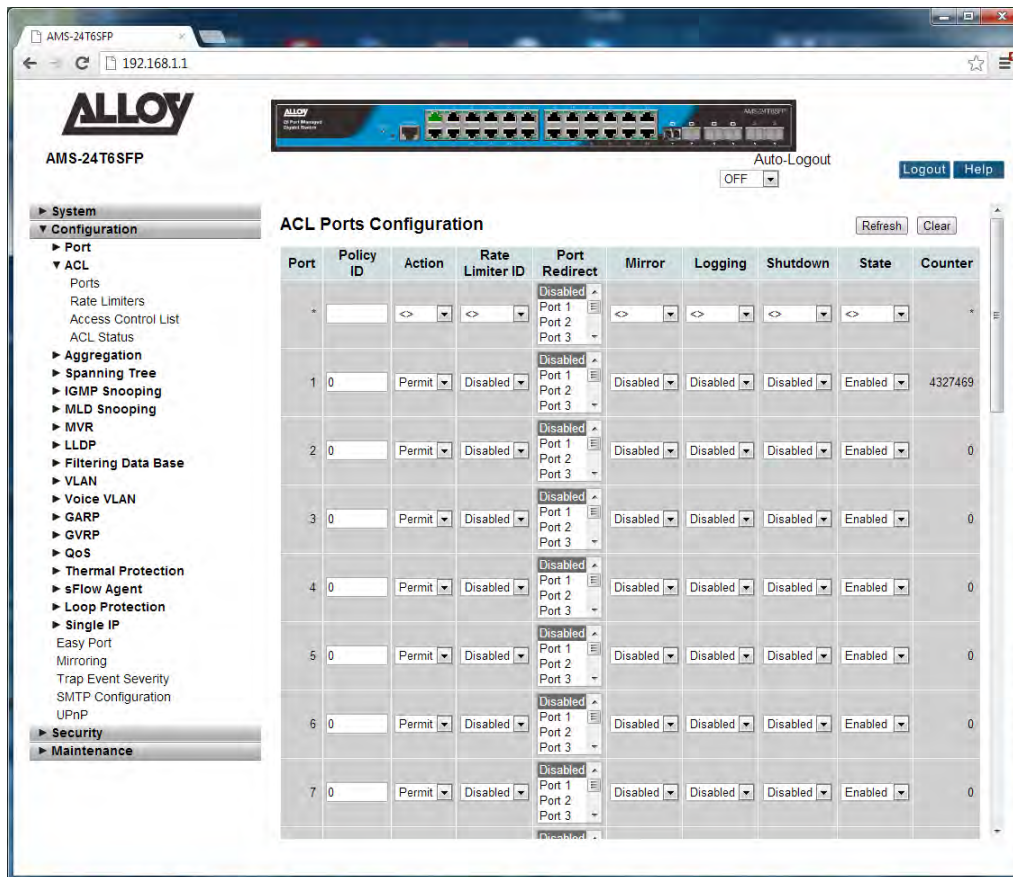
AMS-24T6SFP

192.168.1.1

ALLOY

AMS-24T6SFP

Auto-Logout
OFF

Logout Help

► System
▼ Configuration
► Port
▼ ACL
Ports
Rate Limiters
Access Control List
ACL Status
► Aggregation
► Spanning Tree
► IGMP Snooping
► MLD Snooping
► MVR
► LLDP
► Filtering Data Base
► VLAN
► Voice VLAN
► GARP
► GVRP
► QoS
► Thermal Protection
► sFlow Agent
► Loop Protection
► Single IP
Easy Port
Mirroring
Trap Event Severity
SMTP Configuration
UPnP
► Security
► Maintenance

ACL Ports Configuration

Refresh Clear

| Port | Policy ID | Action | Rate Limiter ID | Port Redirect | Mirror | Logging | Shutdown | State | Counter |
|---|---|---|---|---|---|---|---|---|---|
| * | | <> | <> | Disabled Port 1 Port 2 Port 3 | <> | <> | <> | <> | * |
| 1 | 0 | Permit | Disabled | Disabled Port 1 Port 2 Port 3 | Disabled | Disabled | Disabled | Enabled | 4327469 |
| 2 | 0 | Permit | Disabled | Disabled Port 1 Port 2 Port 3 | Disabled | Disabled | Disabled | Enabled | 0 |
| 3 | 0 | Permit | Disabled | Disabled Port 1 Port 2 Port 3 | Disabled | Disabled | Disabled | Enabled | 0 |
| 4 | 0 | Permit | Disabled | Disabled Port 1 Port 2 Port 3 | Disabled | Disabled | Disabled | Enabled | 0 |
| 5 | 0 | Permit | Disabled | Disabled Port 1 Port 2 Port 3 | Disabled | Disabled | Disabled | Enabled | 0 |
| 6 | 0 | Permit | Disabled | Disabled Port 1 Port 2 Port 3 | Disabled | Disabled | Disabled | Enabled | 0 |
| 7 | 0 | Permit | Disabled | Disabled Port 1 Port 2 Port 3 | Disabled | Disabled | Disabled | Enabled | 0 |